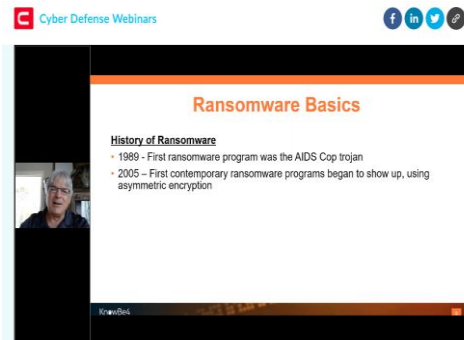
Cyber Defense Webinars

Ransomware Basics

History of Ransomware

• 1989 - First ransomware program was the AIDS Cop trojan

• 2005 – First contemporary ransomware programs began to show up, using asymmetric encryption

KnowBe4